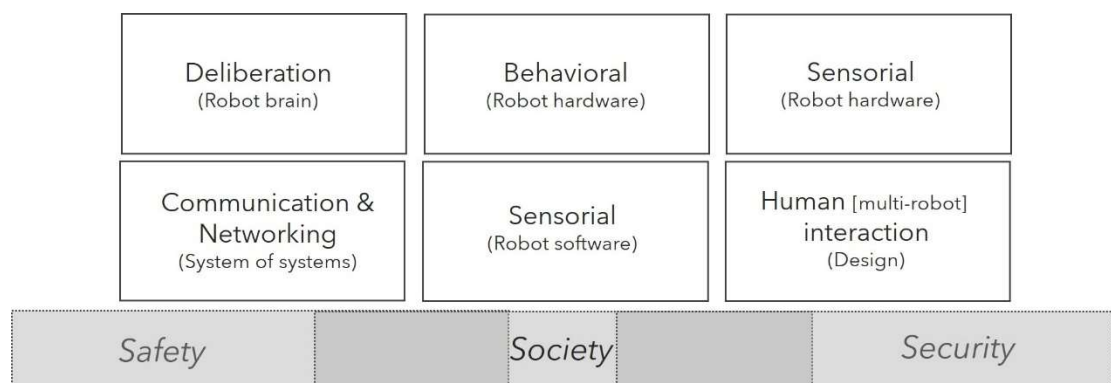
Deliberation
(Robot brain)

Behavioral
(Robot hardware)

Sensorial
(Robot hardware)

Communication &
Networking
(System of systems)

Sensorial
(Robot software)

Human [multi-robot]
interaction
(Design)

Safety

Society

Security